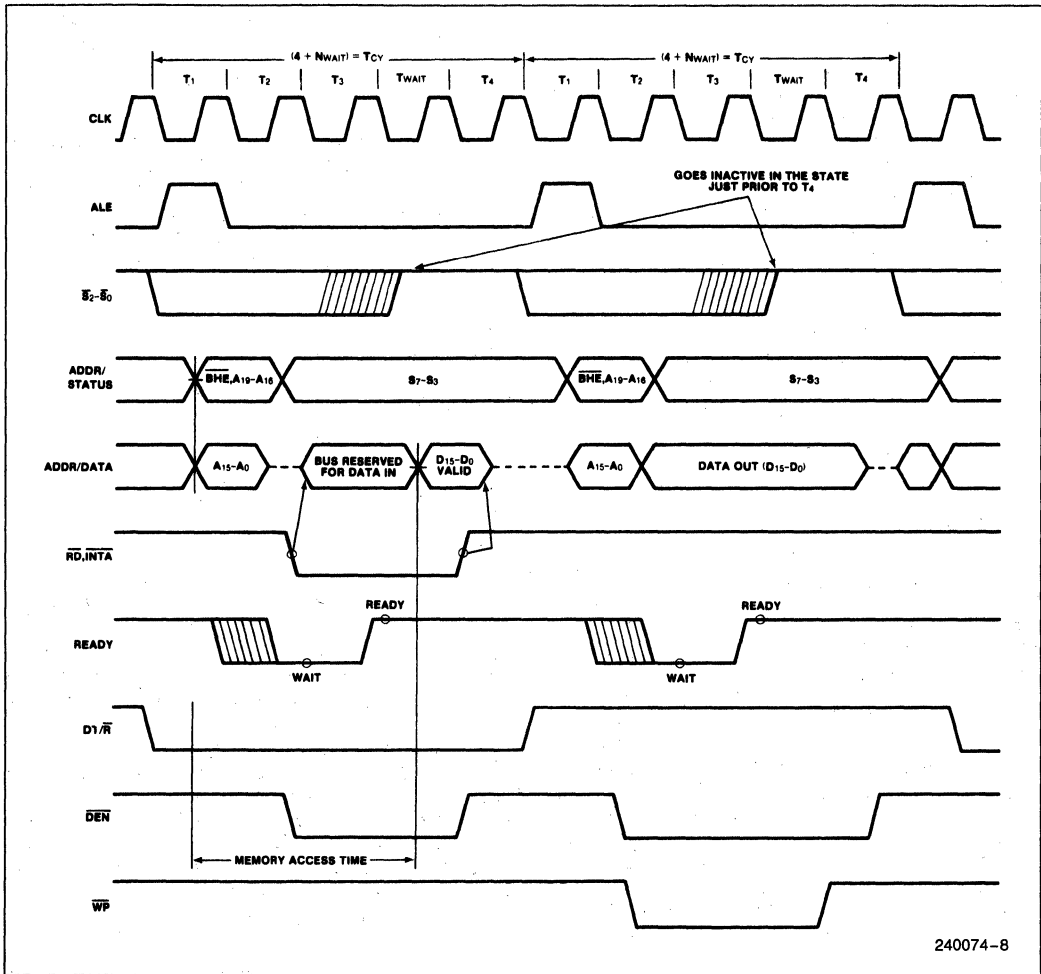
$(4 + N_{WAIT}) = T_{CY}$

$(4 + N_{WAIT}) = T_{CY}$

$T_1$ $T_2$ $T_3$ $T_{WAIT}$ $T_4$ $T_1$ $T_2$ $T_3$ $T_{WAIT}$ $T_4$

CLK

ALE

GOES INACTIVE IN THE STATE JUST PRIOR TO $T_4$

$\overline{S_2}$-$\overline{S_0}$

ADDR/ STATUS

$\overline{BHE}$,$A_{19}$-$A_{16}$

$S_7$-$S_3$

$\overline{BHE}$,$A_{19}$-$A_{16}$

$S_7$-$S_3$

ADDR/DATA

$A_{15}$-$A_0$

BUS RESERVED FOR DATA IN

$D_{15}$-$D_0$ VALID

$A_{15}$-$A_0$

DATA OUT ($D_{15}$-$D_0$)

$\overline{RD}$,$\overline{INTA}$

READY

READY

WAIT

READY

WAIT

DT/$\overline{R}$

$\overline{DEN}$

MEMORY ACCESS TIME

$\overline{WR}$

240074–8